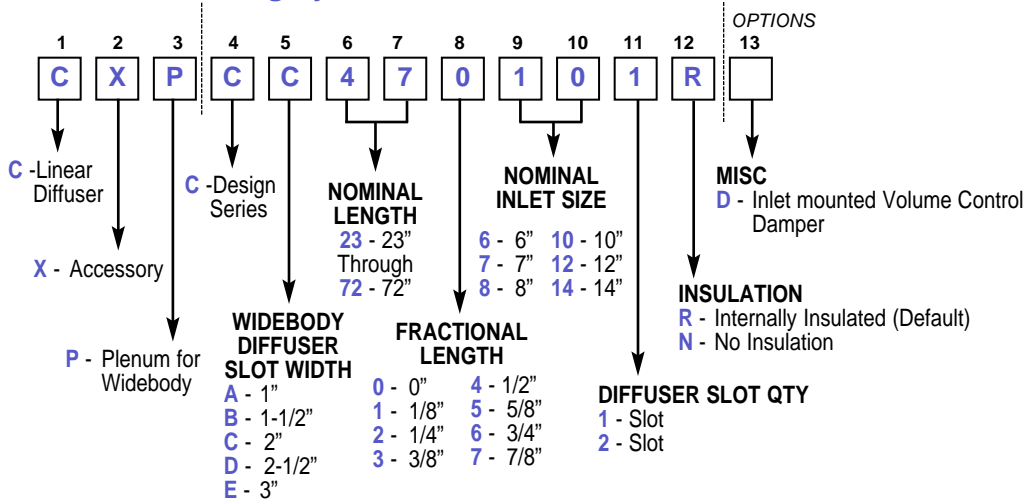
OPTIONS

1 2 3 4 5 6 7 8 9 10 11 12 13

C X P C C 4 7 0 1 0 1 R

C -Linear Diffuser

X - Accessory

P - Plenum for Widebody

C -Design Series

WIDEBODY DIFFUSER SLOT WIDTH
A - 1"
B - 1-1/2"
C - 2"
D - 2-1/2"
E - 3"

NOMINAL LENGTH
23 - 23"
Through
72 - 72"

FRACTIONAL LENGTH
0 - 0"
1 - 1/8"
2 - 1/4"
3 - 3/8"
4 - 1/2"
5 - 5/8"
6 - 3/4"
7 - 7/8"

NOMINAL INLET SIZE
6 - 6"
7 - 7"
8 - 8"
10 - 10"
12 - 12"
14 - 14"

DIFFUSER SLOT QTY
1 - Slot
2 - Slot

INSULATION
R - Internally Insulated (Default)
N - No Insulation

MISC
D - Inlet mounted Volume Control Damper